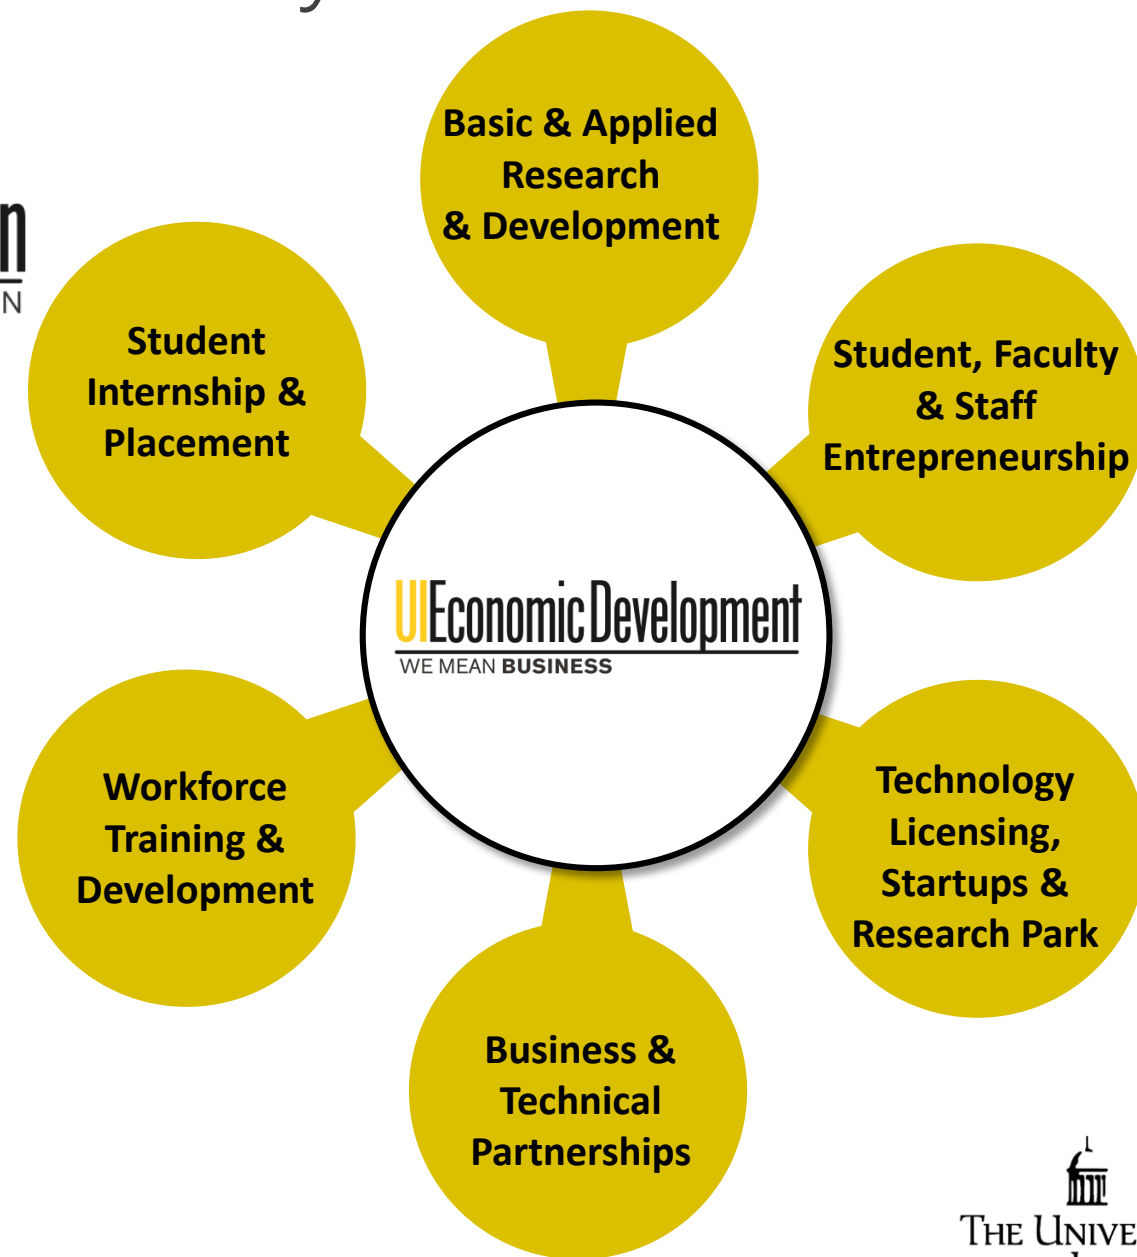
Basic & Applied Research & Development

Student Internship & Placement

Student, Faculty & Staff Entrepreneurship

UIEconomicDevelopment
WE MEAN BUSINESS

Workforce Training & Development

Technology Licensing, Startups & Research Park

Business & Technical Partnerships

THE UNIVE